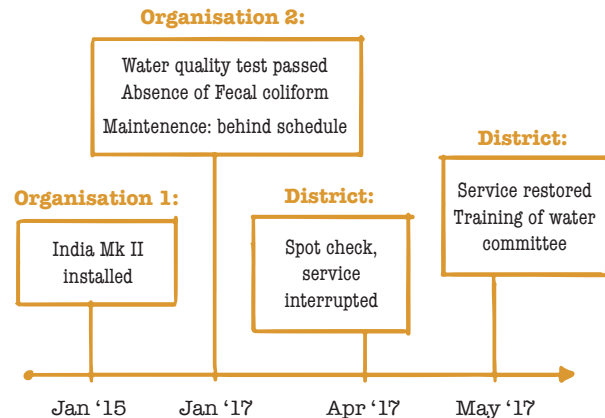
Organisation 2:

Water quality test passed
Absence of Fecal coliform

Maintenence: behind schedule

Organisation 1:

India Mk II installed

District:

Spot check, service interrupted

District:

Service restored
Training of water committee

Jan '15

Jan '17

Apr '17

May '17